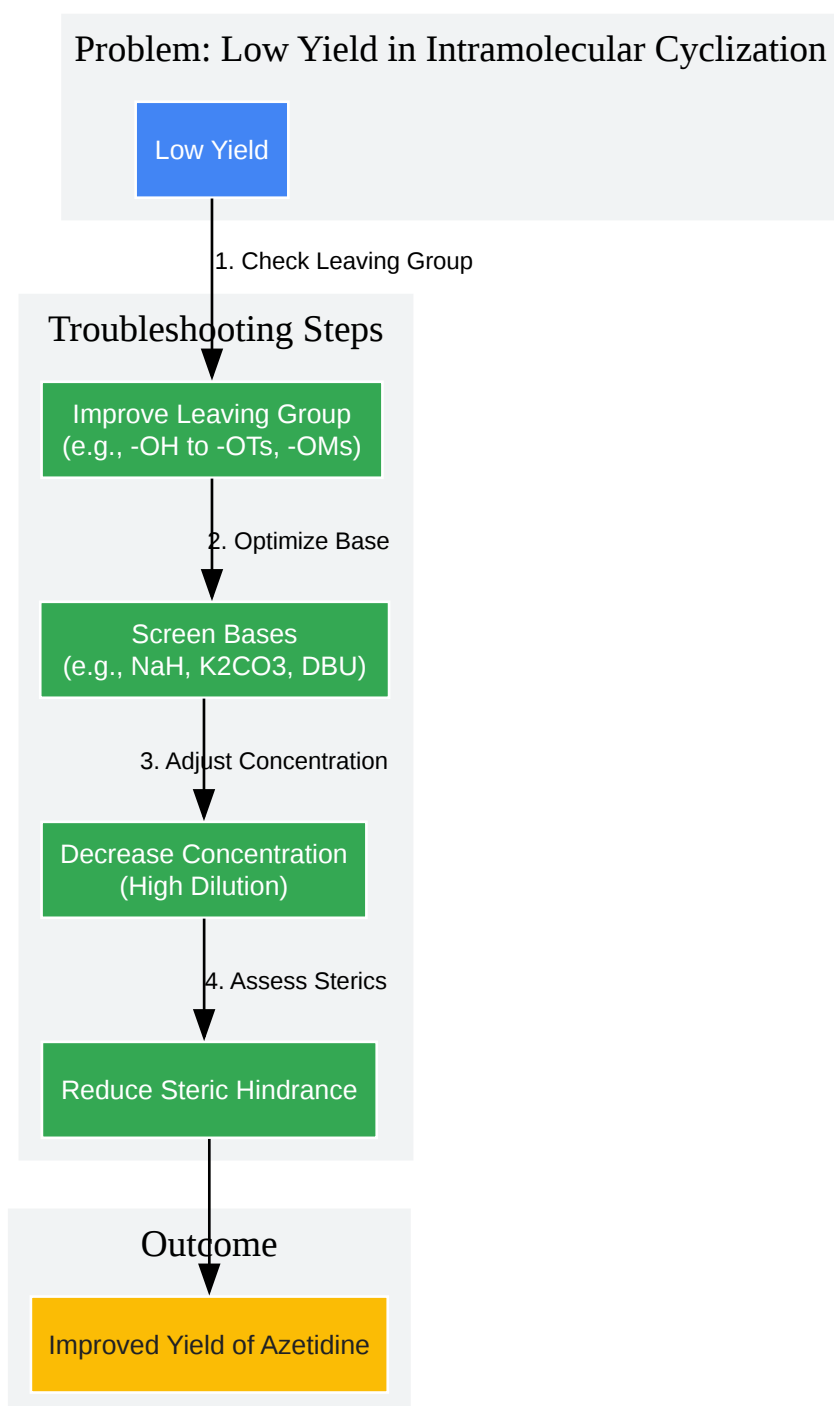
Problem: Low Yield in Intramolecular Cyclization

Low Yield

1. Check Leaving Group

Troubleshooting Steps

Improve Leaving Group
(e.g., -OH to -OTs, -OMs)

2. Optimize Base

Screen Bases
(e.g., NaH, K2CO3, DBU)

3. Adjust Concentration

Decrease Concentration
(High Dilution)

4. Assess Sterics

Reduce Steric Hindrance

Outcome

Improved Yield of Azetidine